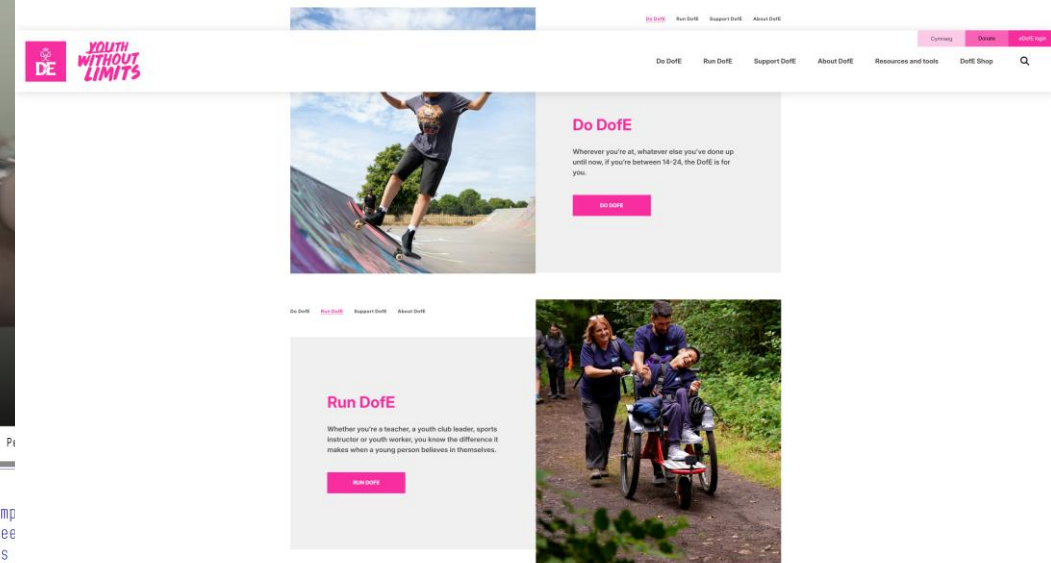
Do DofE Run DofE Support DofE About DofE

Cymraeg Donate eDofE login

DE YOUTH WITHOUT LIMITS

Do DofE Run DofE Support DofE About DofE Resources and tools DofE Shop

Do DofE

Wherever you're at, whatever else you've done up until now, if you're between 14-24, the DofE is for you.

DO DOFE

Do DofE Run DofE Support DofE About DofE

Run DofE

Whether you're a teacher, a youth club leader, sports instructor or youth worker, you know the difference it makes when a young person believes in themselves.

RUN DOFE

Pe

mp
ee
s